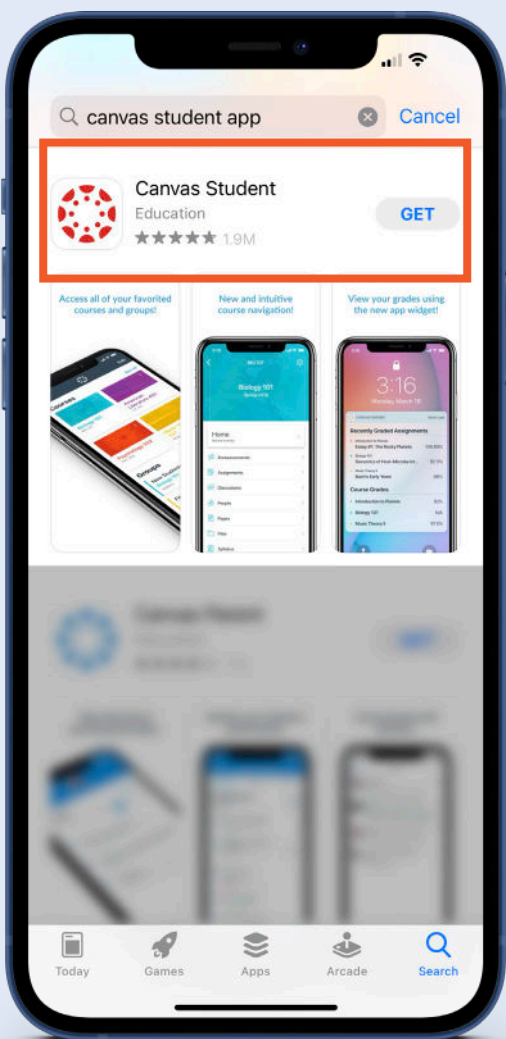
canvas student app

Cancel

Canvas Student

Education

★★★★★ 1.9M

GET

Access all of your favorited courses and groups!

New and intuitive course navigation!

View your grades using the new app widget!

Courses

Groups

Biology 101

Home

Announcements

Assignments

Discussions

People

Pages

Files

Syllabus

3:16

Recently Graded Assignments

Course Grades

Introduction to Planets

Biology 101

Music Theory II

Today

Games

Apps

Arcade

Search